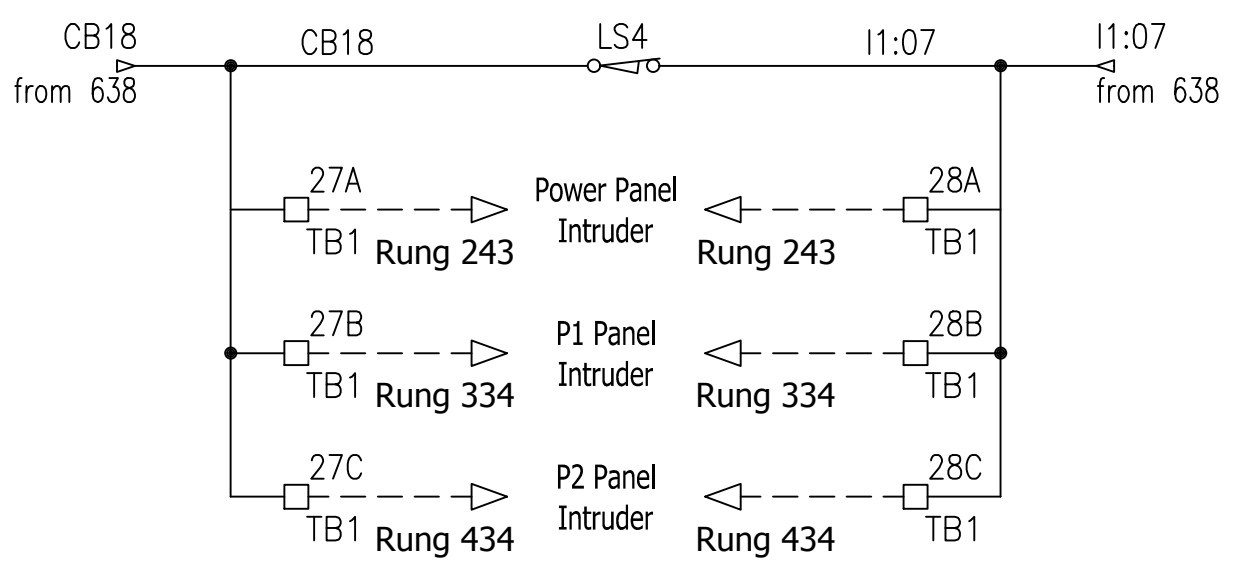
CB18
from 638

CB18

LS4

I1:07

I1:07
from 638

27A
TB1
Rung 243

Power Panel
Intruder

Rung 243
28A
TB1

27B
TB1
Rung 334

P1 Panel
Intruder

Rung 334
28B
TB1

27C
TB1
Rung 434

P2 Panel
Intruder

Rung 434
28C
TB1